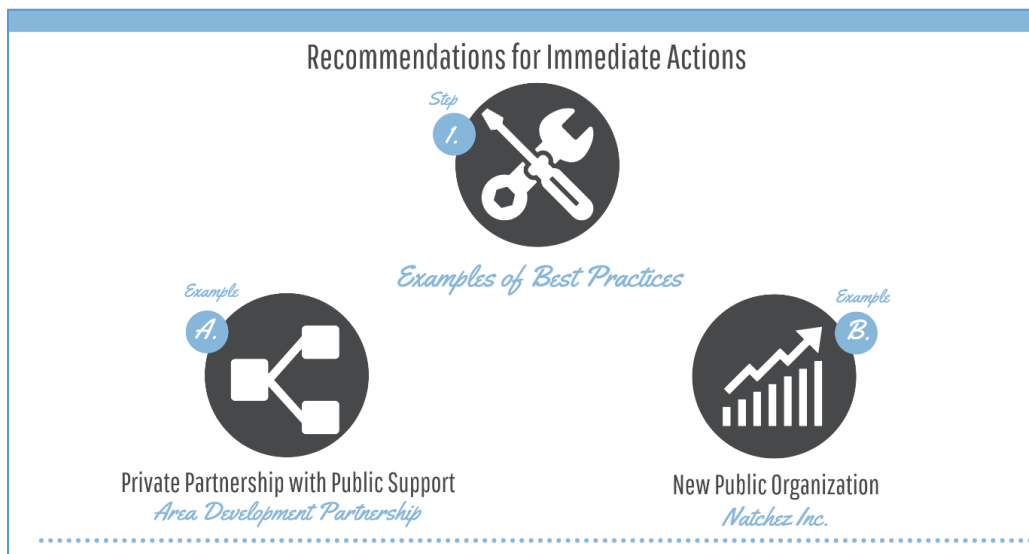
Recommendations for Immediate Actions

Step
1.

Examples of Best Practices

Example
A.

Private Partnership with Public Support
Area Development Partnership

Example
B.

New Public Organization
Natchez Inc.